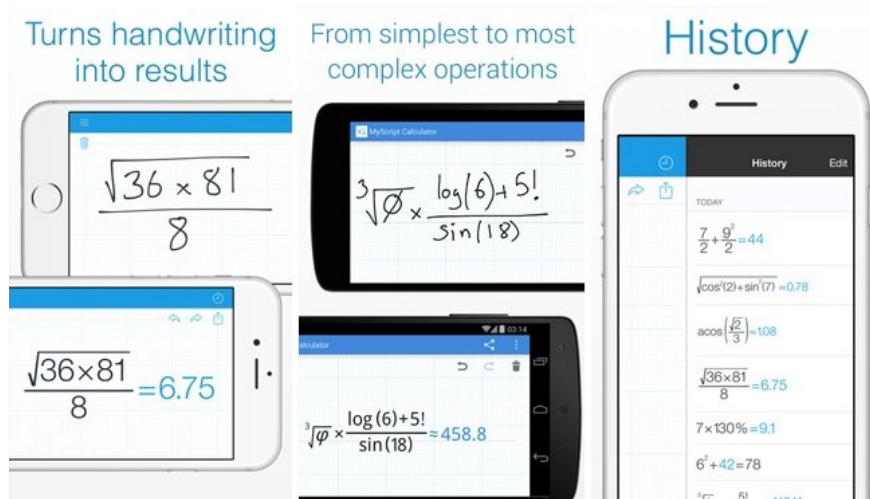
Turns handwriting into results

$\frac{\sqrt{36 \times 81}}{8}$

$\frac{\sqrt{36\times81}}{8}=6.75$

From simplest to most complex operations

MyScript Calculator

$\sqrt[3]{\varphi} \times \frac{\log(6)+5!}{\sin(18)}$

03:14

Calculator

$\sqrt[3]{\varphi} \times \frac{\log(6)+5!}{\sin(18)} \approx 458.8$

History

History

Edit

TODAY

$\frac{7}{2}+\frac{9^2}{2}=44$

$\sqrt{\cos^2(2)+\sin^2(7)}\approx0.78$

$\operatorname{acos}\left(\frac{\sqrt{2}}{3}\right)\approx1.08$

$\frac{\sqrt{36\times81}}{8}=6.75$

$7\times130\%=9.1$

$6^2+42=78$

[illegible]